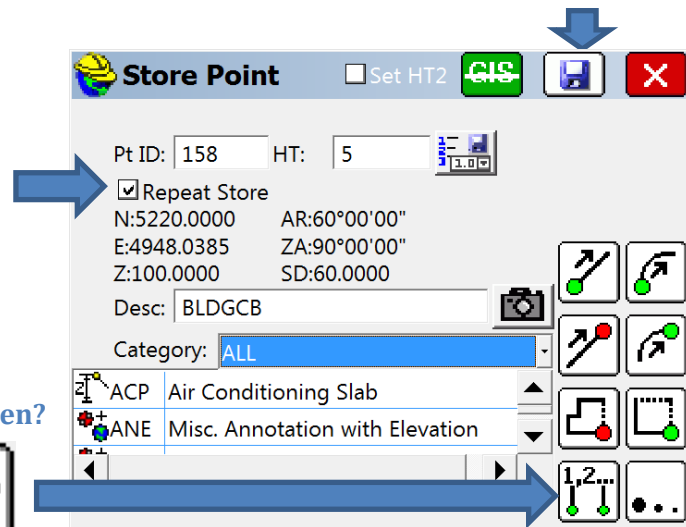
Store Point
Set HT2
GIS
Pt ID: 158
HT: 5
1.0
Repeat Store
N:5220.0000
AR:60°00'00"
E:4948.0385
ZA:90°00'00"
Z:100.0000
SD:60.0000
Desc: BLDGCB
Category: ALL
ACP Air Conditioning Slab
ANE Misc. Annotation with Elevation
en?
1,2...